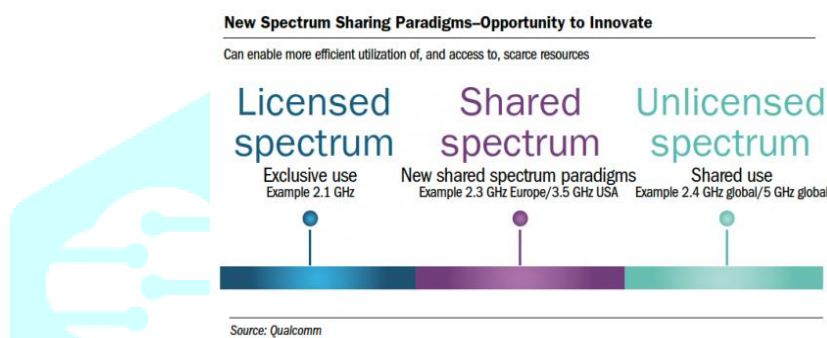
New Spectrum Sharing Paradigms–Opportunity to Innovate

Can enable more efficient utilization of, and access to, scarce resources

Licensed spectrum
Exclusive use
Example 2.1 GHz

Shared spectrum
New shared spectrum paradigms
Example 2.3 GHz Europe/3.5 GHz USA

Unlicensed spectrum
Shared use
Example 2.4 GHz global/5 GHz global

Source: Qualcomm